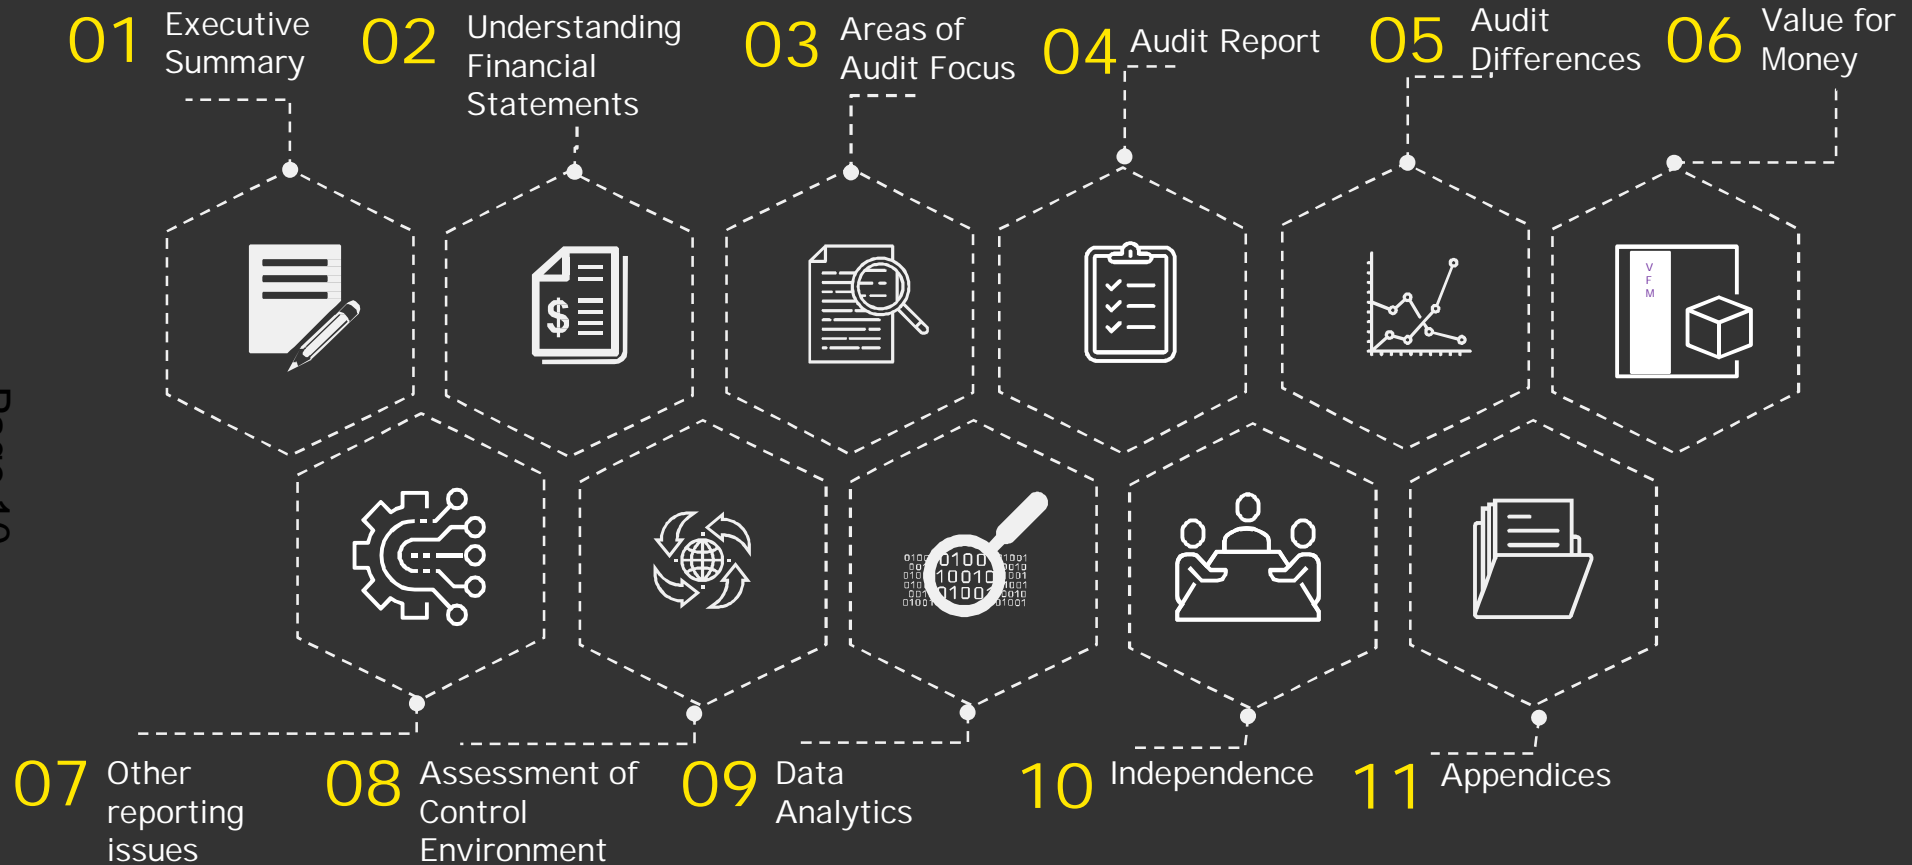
01 Executive Summary

02 Understanding Financial Statements

03 Areas of Audit Focus

04 Audit Report

05 Audit Differences

06 Value for Money

$

V F M

0100 10010 0100

07 Other reporting issues

08 Assessment of Control Environment

09 Data Analytics

10 Independence

11 Appendices

Page 10